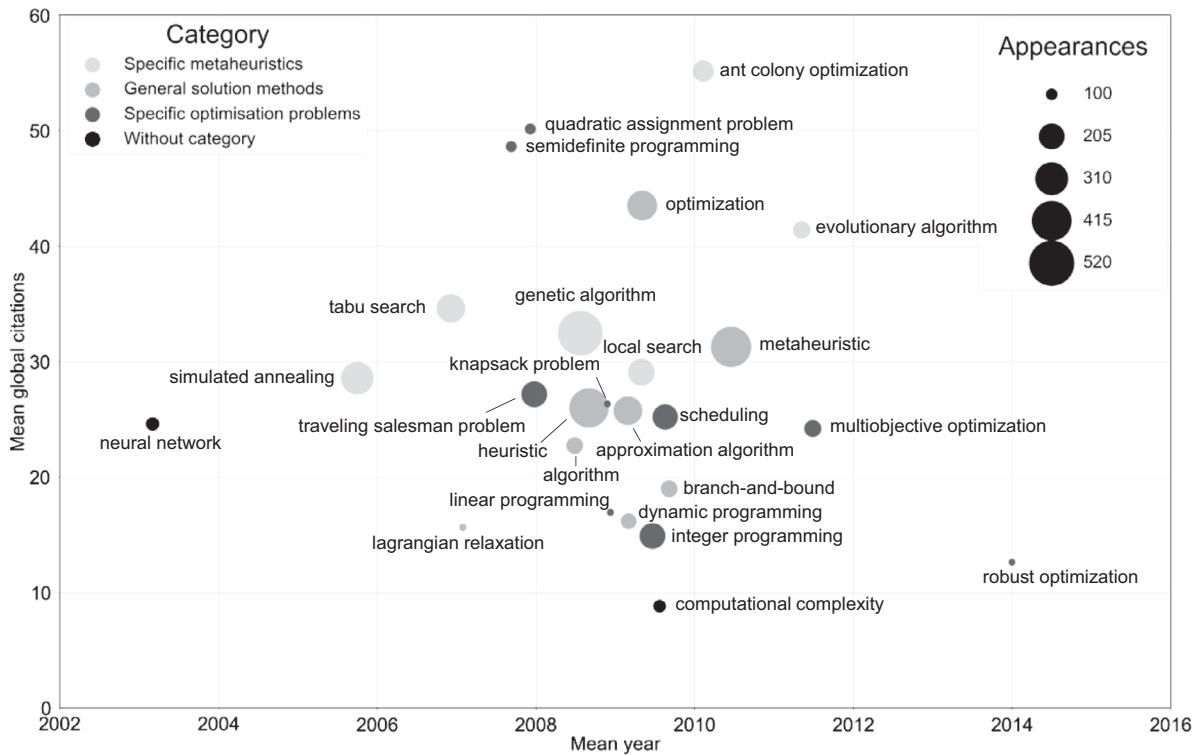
Category
Specific metaheuristics
General solution methods
Specific optimisation problems
Without category

Appearances
100
205
310
415
520

ant colony optimization
quadratic assignment problem
semidefinite programming
optimization
evolutionary algorithm
tabu search
genetic algorithm
local search
metaheuristic
simulated annealing
knapsack problem
neural network
traveling salesman problem
heuristic
approximation algorithm
scheduling
multiobjective optimization
algorithm
branch-and-bound
linear programming
dynamic programming
lagrangian relaxation
integer programming
robust optimization
computational complexity

Mean global citations
60
50
40
30
20
10
0

2002
2004
2006
2008
2010
2012
2014
2016
Mean year